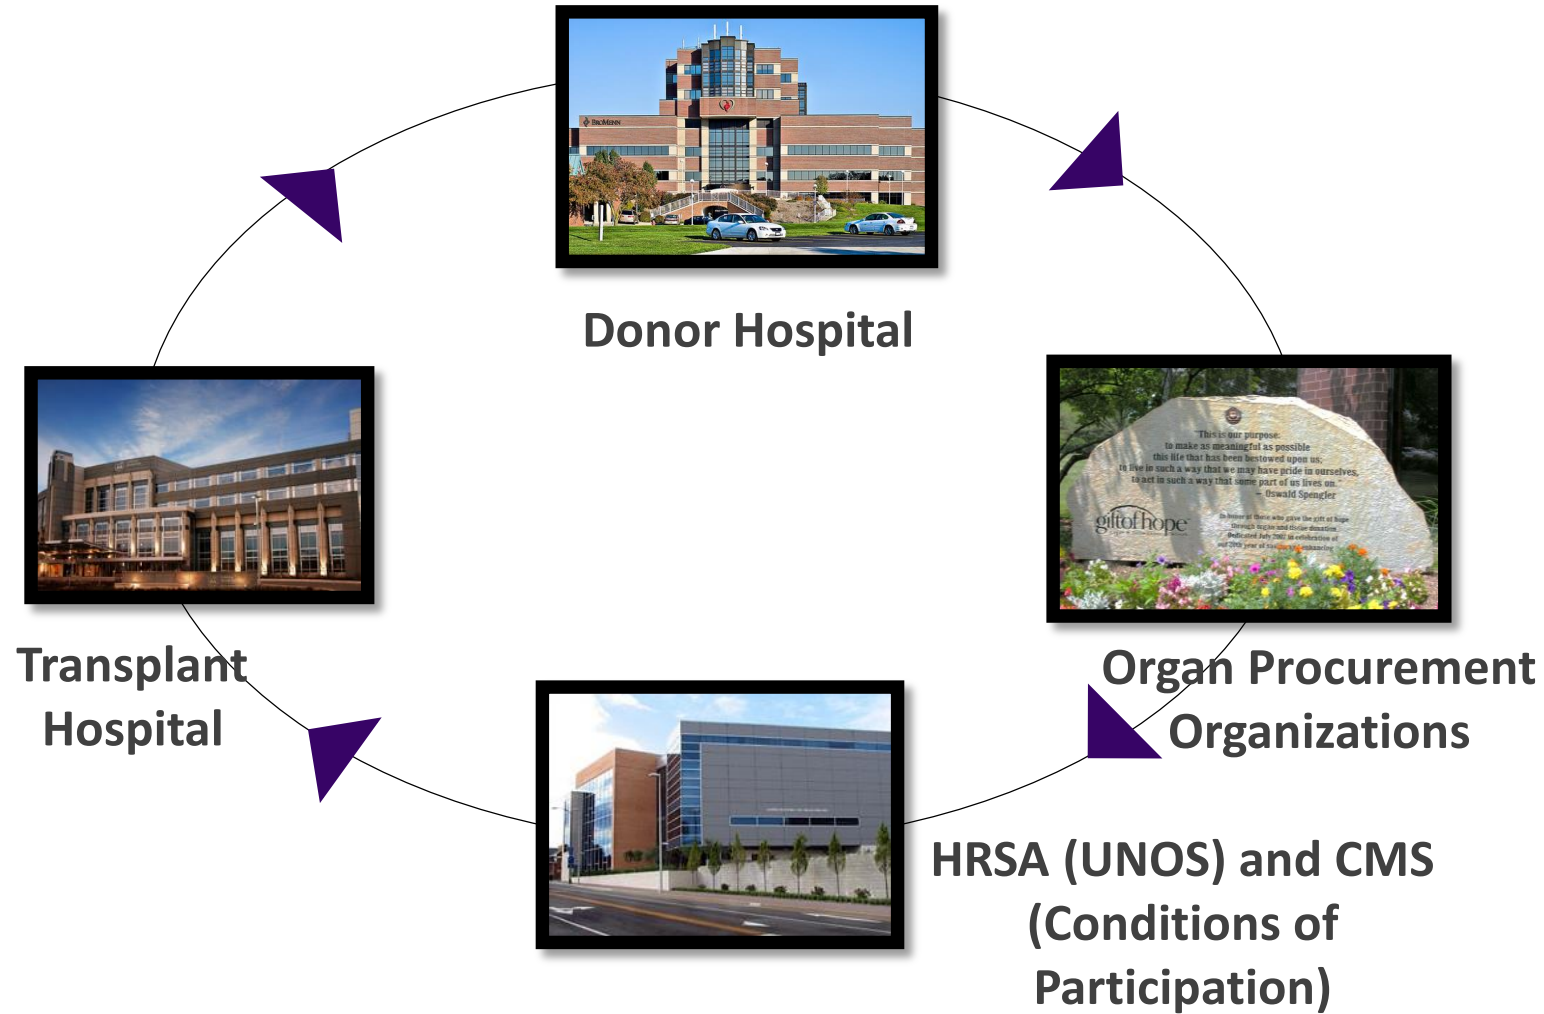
BroMenn

Donor Hospital

This is our purpose:
to make as meaningful as possible
this life that has been bestowed upon us;
to live in such a way that we may have pride in ourselves,
to act in such a way that some part of us lives on.
— Oswald Spengler

giftofhope

In honor of those who gave the gift of hope through organ and tissue donation. Dedicated July 2007 in celebration of our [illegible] year of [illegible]

Organ Procurement Organizations

Transplant Hospital

HRSA (UNOS) and CMS (Conditions of Participation)